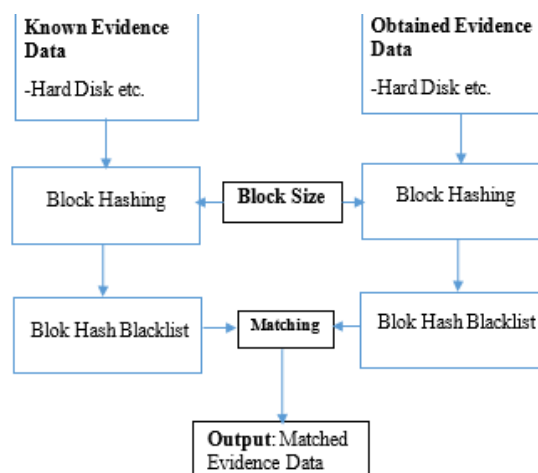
Known Evidence Data

-Hard Disk etc.

Obtained Evidence Data

-Hard Disk etc.

Block Hashing

Block Size

Block Hashing

Blok Hash Blacklist

Matching

Blok Hash Blacklist

Output: Matched Evidence Data